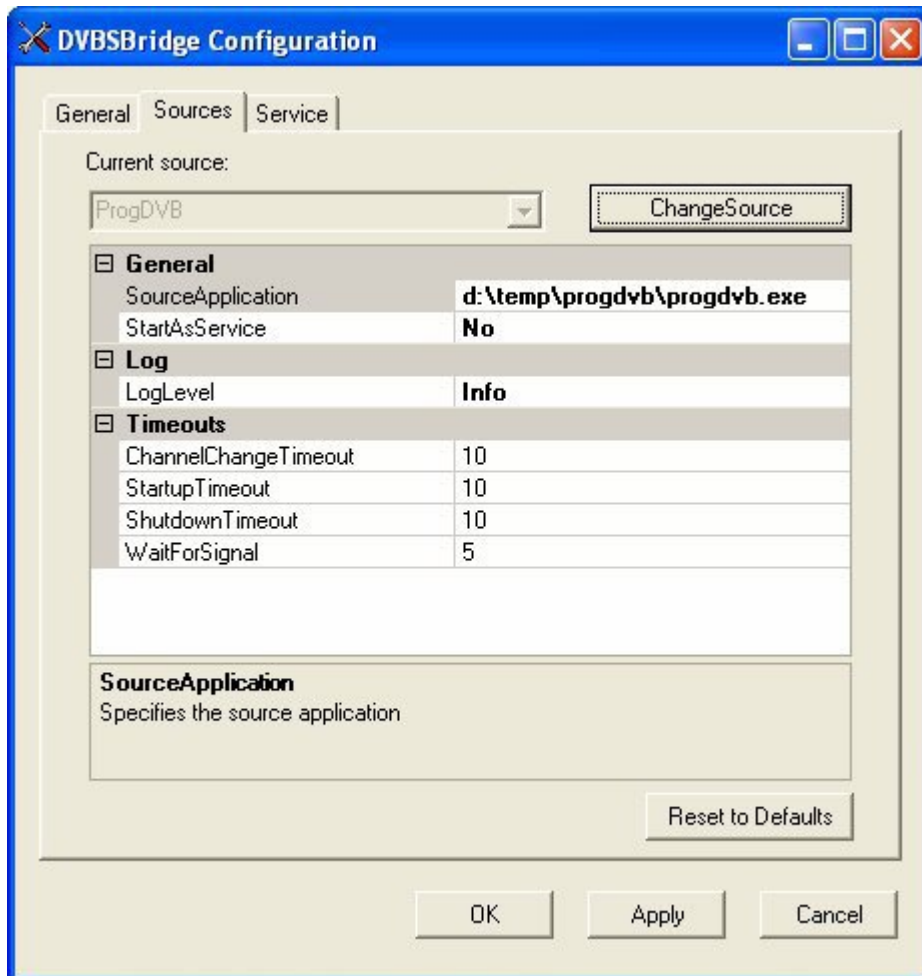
DVBSBridge Configuration

General | Sources | Service

Current source:

ProgDVB

ChangeSource

⊟ General

| | |
|---|---|
| SourceApplication | d:\temp\progdvb\progdvb.exe |
| StartAsService | No |

⊟ Log

| | |
|---|---|
| LogLevel | Info |

⊟ Timeouts

| | |
|---|---|
| ChannelChangeTimeout | 10 |
| StartupTimeout | 10 |
| ShutdownTimeout | 10 |
| WaitForSignal | 5 |

SourceApplication
Specifies the source application

Reset to Defaults

OK | Apply | Cancel